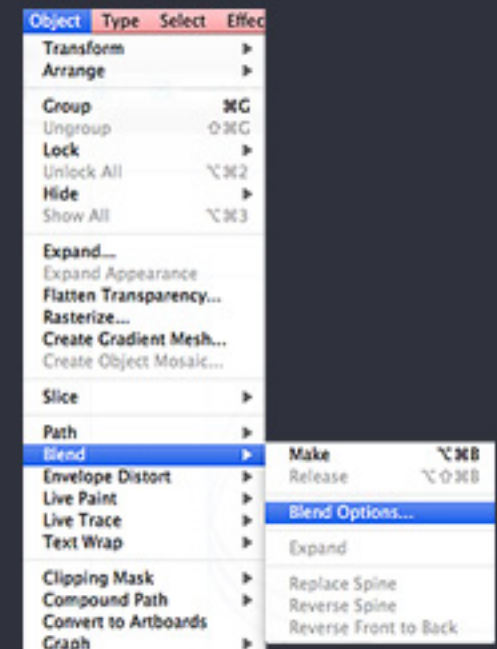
Object Type Select Effe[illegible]

Transform
Arrange

Group ⌘G
Ungroup ⇧⌘G
Lock
Unlock All ⌥⌘2
Hide
Show All ⌥⌘3

Expand...
Expand Appearance
Flatten Transparency...
Rasterize...
Create Gradient Mesh...
Create Object Mosaic...

Slice

Path
Blend
Envelope Distort
Live Paint
Live Trace
Text Wrap

Clipping Mask
Compound Path
Convert to Artboards
Graph

Make ⌥⌘B
Release ⌥⇧⌘B

Blend Options...

Expand

Replace Spine
Reverse Spine
Reverse Front to Back